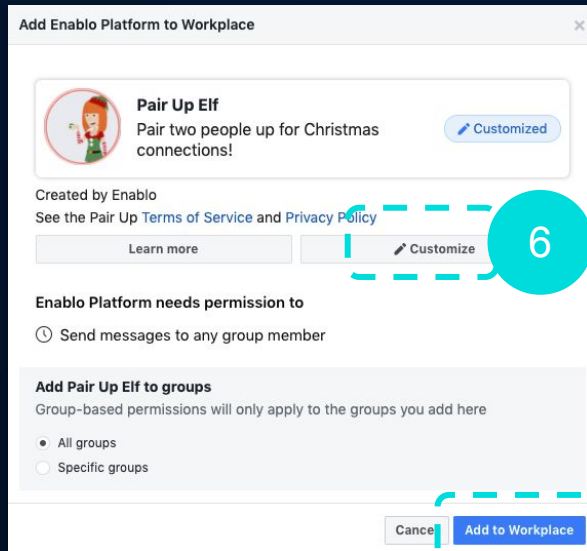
Add Enablo Platform to Workplace

×

Pair Up Elf
Pair two people up for Christmas connections!

Customized

Created by Enablo
See the Pair Up Terms of Service and Privacy Policy

Learn more

Customize

6

Enablo Platform needs permission to

Send messages to any group member

Add Pair Up Elf to groups
Group-based permissions will only apply to the groups you add here

All groups

Specific groups

Cancel

Add to Workplace